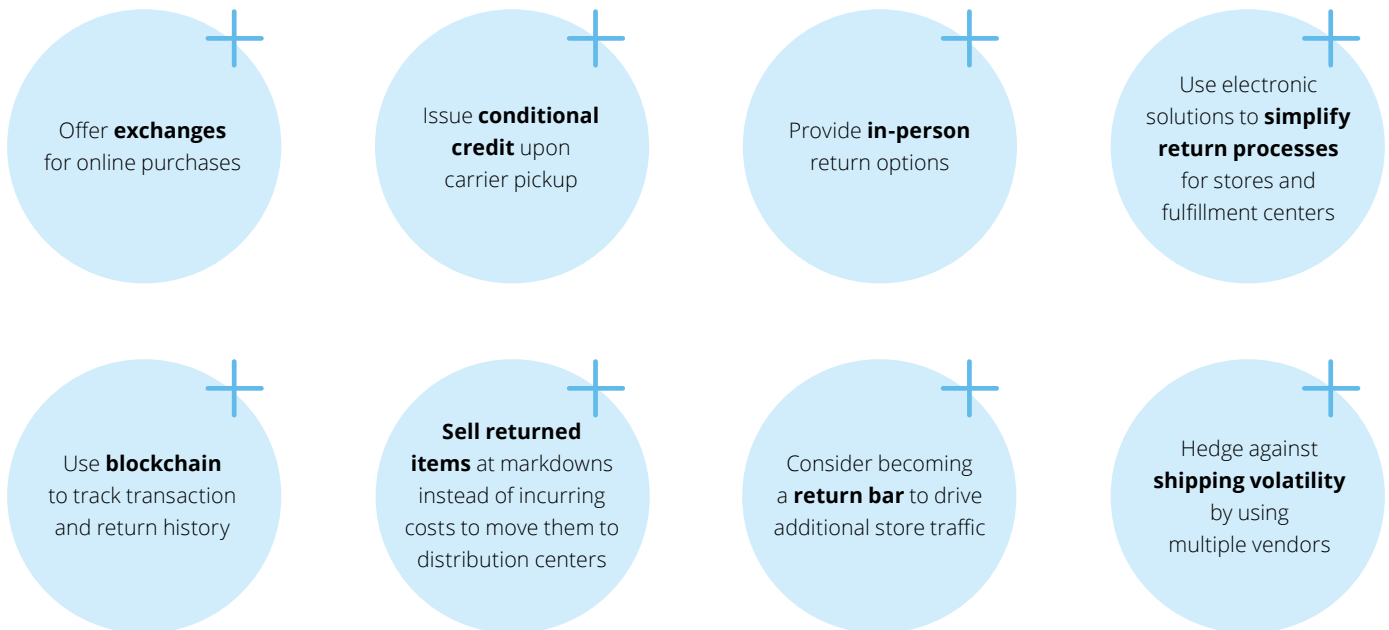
Offer exchanges for online purchases

Issue conditional credit upon carrier pickup

Provide in-person return options

Use electronic solutions to simplify return processes for stores and fulfillment centers

Use blockchain to track transaction and return history

Sell returned items at markdowns instead of incurring costs to move them to distribution centers

Consider becoming a return bar to drive additional store traffic

Hedge against shipping volatility by using multiple vendors